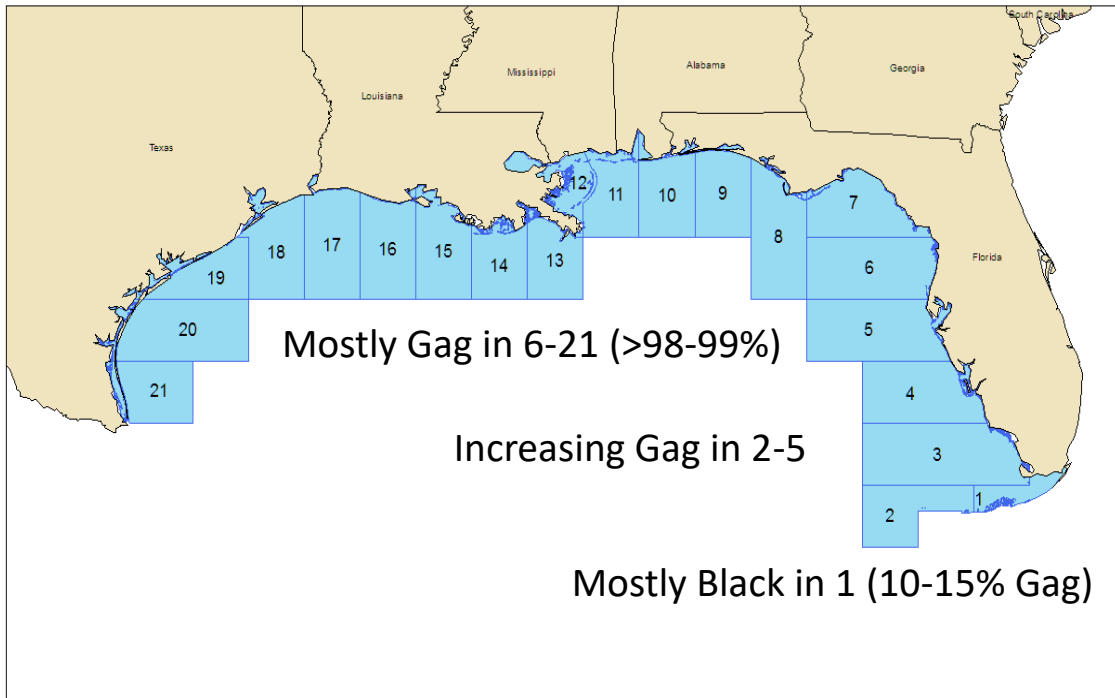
South Carolina
Georgia
Alabama
Mississippi
Louisiana
Texas
Florida

12
11
10
9
7
8
6
5
4
3
1
2
13
14
15
16
17
18
19
20
21

Mostly Gag in 6-21 (>98-99%)

Increasing Gag in 2-5

Mostly Black in 1 (10-15% Gag)